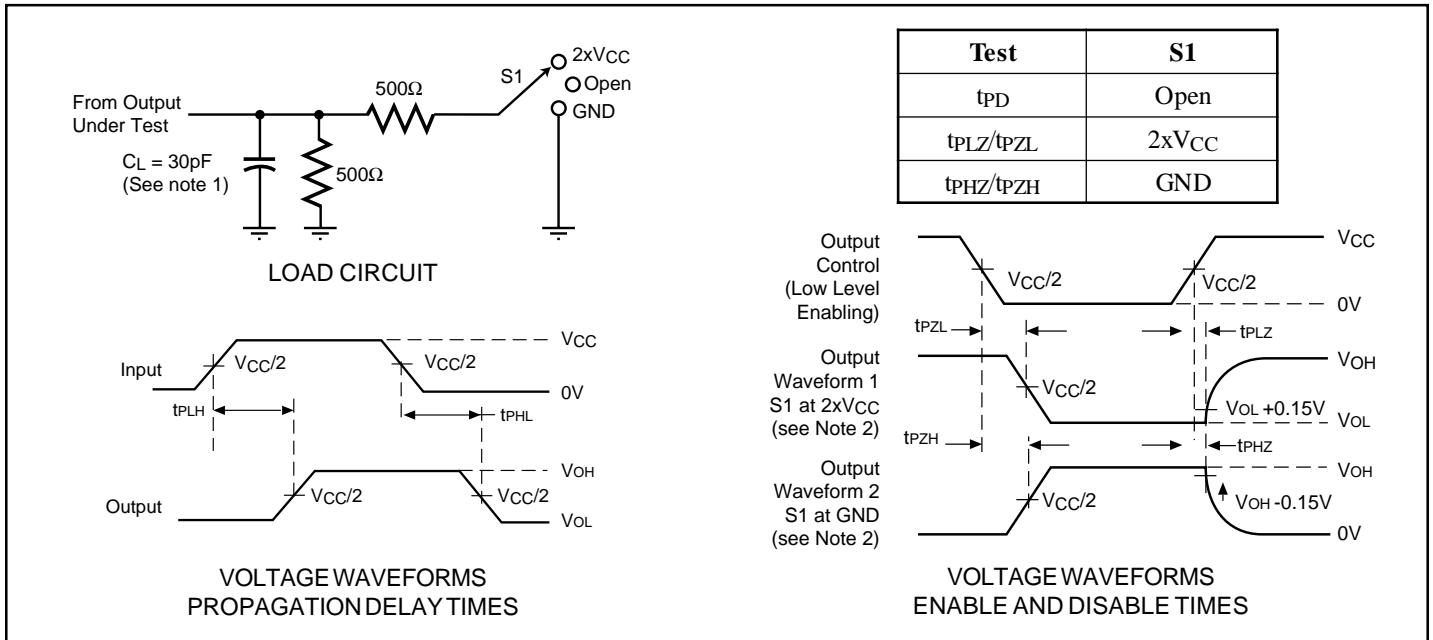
From Output Under Test

$C_L$ = 30pF (See note 1)

500Ω

500Ω

S1

2x$V_{CC}$

Open

GND

LOAD CIRCUIT

| Test | S1 |
|---|---|
| $t_{PD}$ | Open |
| $t_{PLZ}$/$t_{PZL}$ | 2x$V_{CC}$ |
| $t_{PHZ}$/$t_{PZH}$ | GND |

Input

$V_{CC}/2$

$V_{CC}/2$

$V_{CC}$

0V

$t_{PLH}$

$t_{PHL}$

Output

$V_{CC}/2$

$V_{CC}/2$

$V_{OH}$

$V_{OL}$

VOLTAGE WAVEFORMS PROPAGATION DELAY TIMES

Output Control (Low Level Enabling)

$V_{CC}/2$

$V_{CC}/2$

$V_{CC}$

0V

$t_{PZL}$

$t_{PLZ}$

Output Waveform 1 S1 at 2x$V_{CC}$ (see Note 2)

$V_{CC}/2$

$V_{OH}$

$V_{OL}$ +0.15V

$V_{OL}$

$t_{PZH}$

$t_{PHZ}$

Output Waveform 2 S1 at GND (see Note 2)

$V_{CC}/2$

$V_{OH}$

$V_{OH}$ -0.15V

0V

VOLTAGE WAVEFORMS ENABLE AND DISABLE TIMES